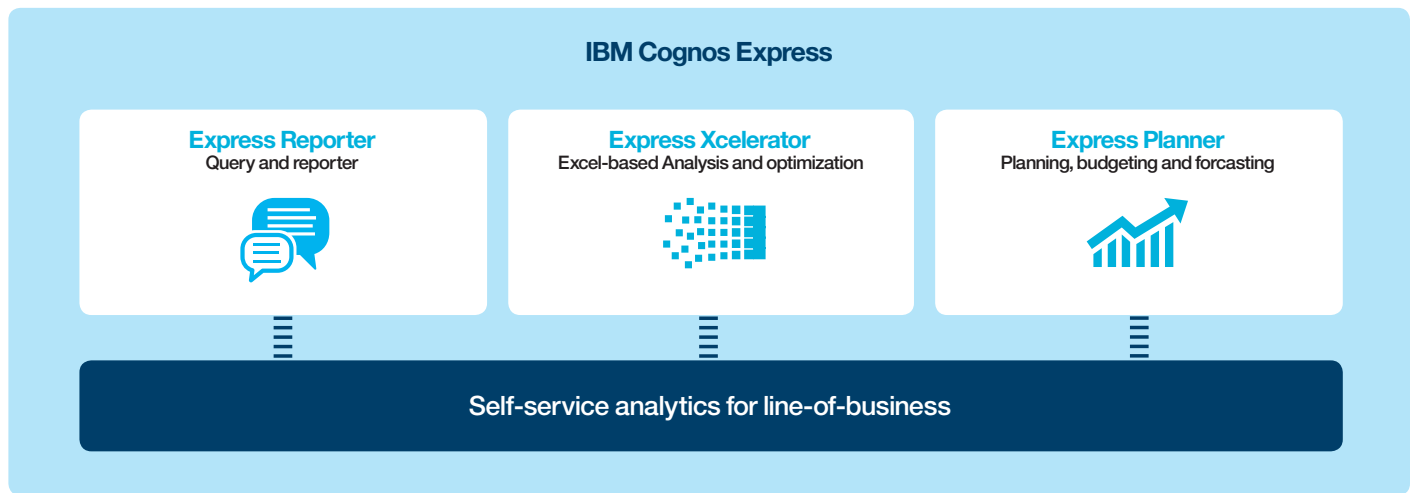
IBM Cognos Express

Express Reporter
Query and reporter

Express Xcelerator
Excel-based Analysis and optimization

Express Planner
Planning, budgeting and forcasting

Self-service analytics for line-of-business